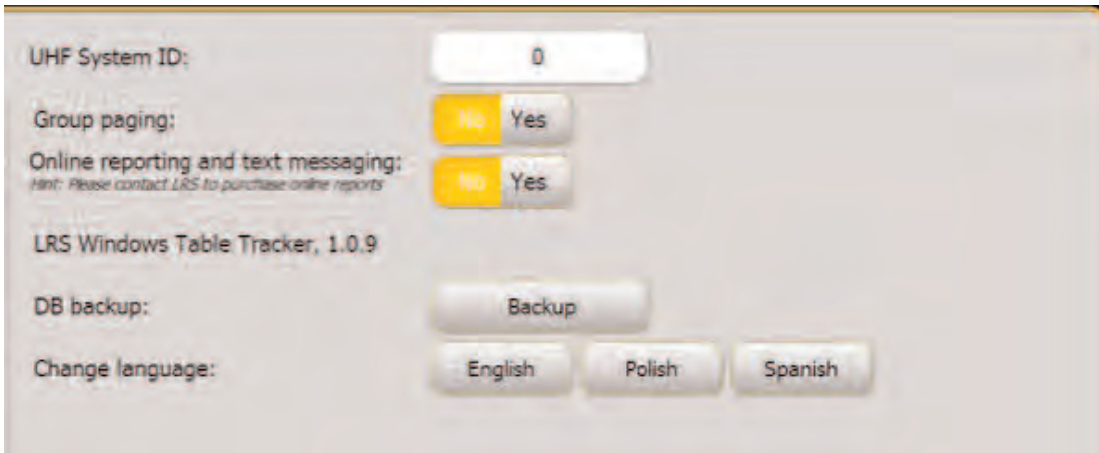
UHF System ID: 0

Group paging: No Yes

Online reporting and text messaging:
Hint: Please contact LRS to purchase online reports No Yes

LRS Windows Table Tracker, 1.0.9

DB backup: Backup

Change language: English Polish Spanish